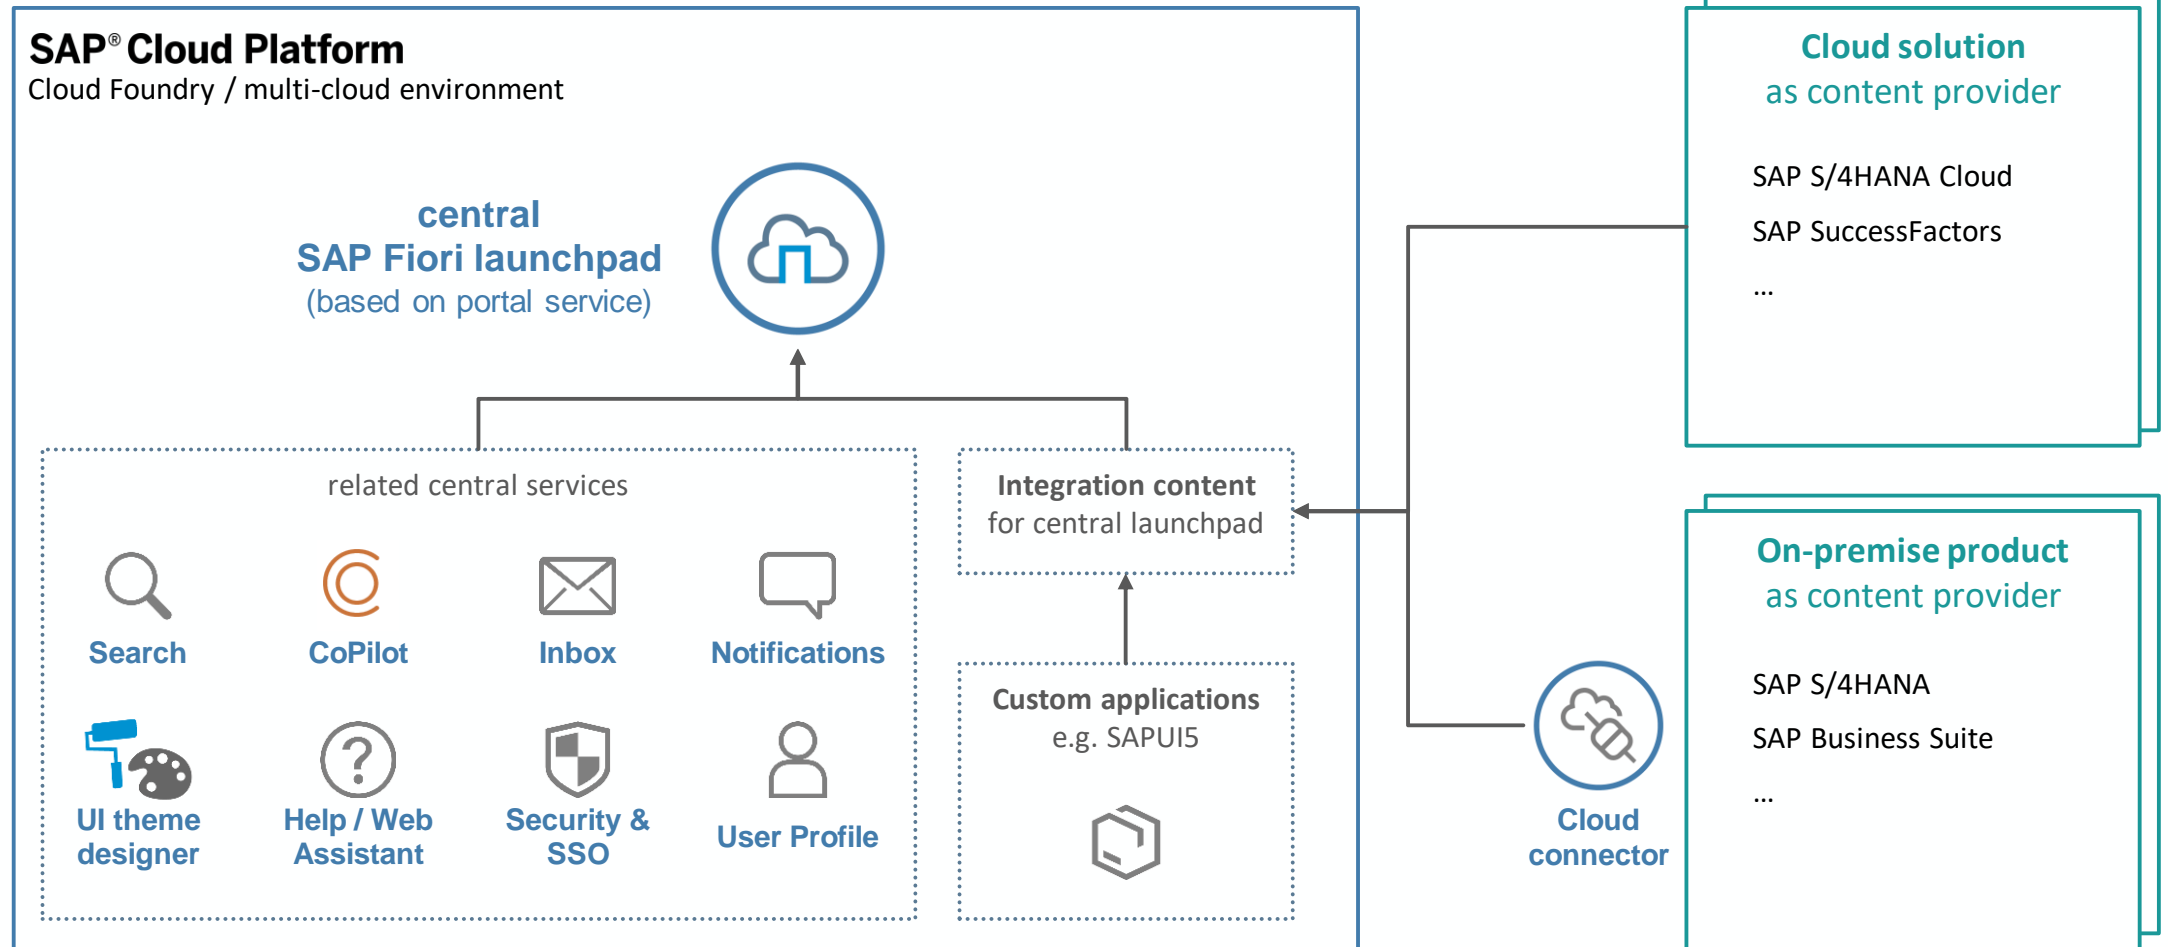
SAP® Cloud Platform
Cloud Foundry / multi-cloud environment

central
SAP Fiori launchpad
(based on portal service)

related central services

Search

CoPilot

Inbox

Notifications

UI theme designer

Help / Web Assistant

Security & SSO

User Profile

Integration content
for central launchpad

Custom applications
e.g. SAPUI5

Cloud solution
as content provider

SAP S/4HANA Cloud

SAP SuccessFactors

...

On-premise product
as content provider

SAP S/4HANA

SAP Business Suite

...

Cloud connector